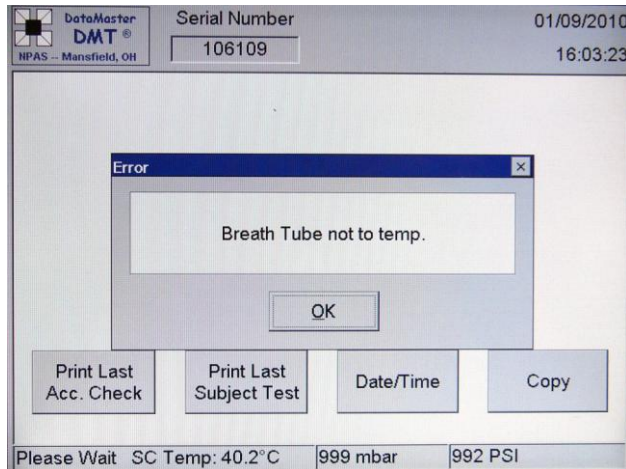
DataMaster
DMT ®
NPAS – Mansfield, OH

Serial Number
106109

01/09/2010
16:03:23

Error ×

Breath Tube not to temp.

OK

Print Last Acc. Check

Print Last Subject Test

Date/Time

Copy

Please Wait SC Temp: 40.2°C

999 mbar

992 PSI